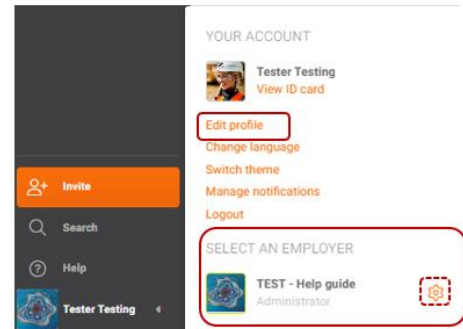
Invite

Search

Help

Tester Testing

YOUR ACCOUNT

Tester Testing
View ID card

Edit profile
Change language
Switch theme
Manage notifications
Logout

SELECT AN EMPLOYER

TEST - Help guide
Administrator